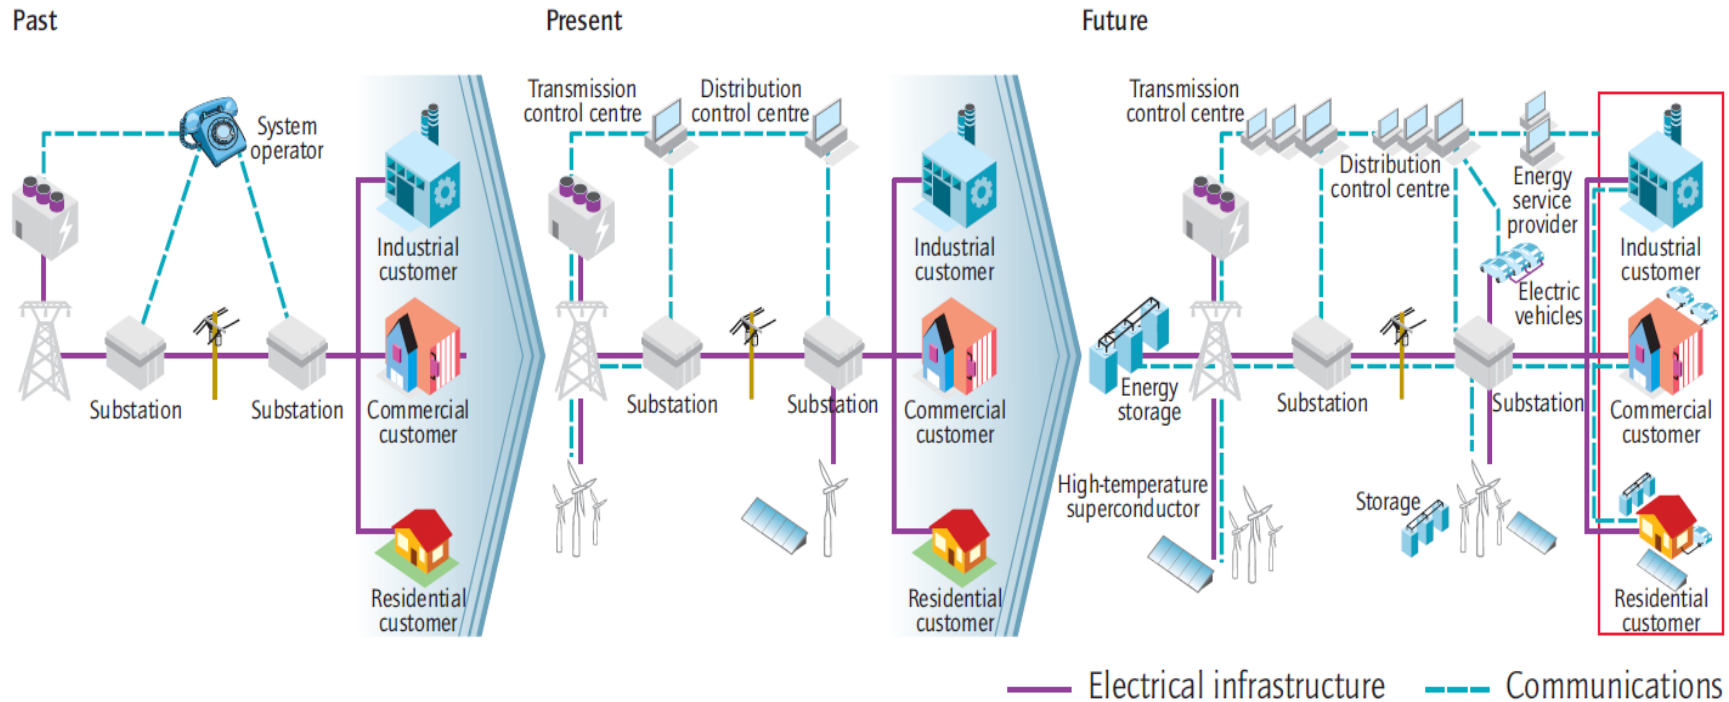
Past

System operator

Industrial customer

Substation

Substation

Commercial customer

Residential customer

Present

Transmission control centre

Distribution control centre

Industrial customer

Substation

Substation

Commercial customer

Residential customer

Future

Transmission control centre

Distribution control centre

Energy service provider

Industrial customer

Electric vehicles

Energy storage

Substation

Substation

Commercial customer

High-temperature superconductor

Storage

Residential customer

Electrical infrastructure

Communications